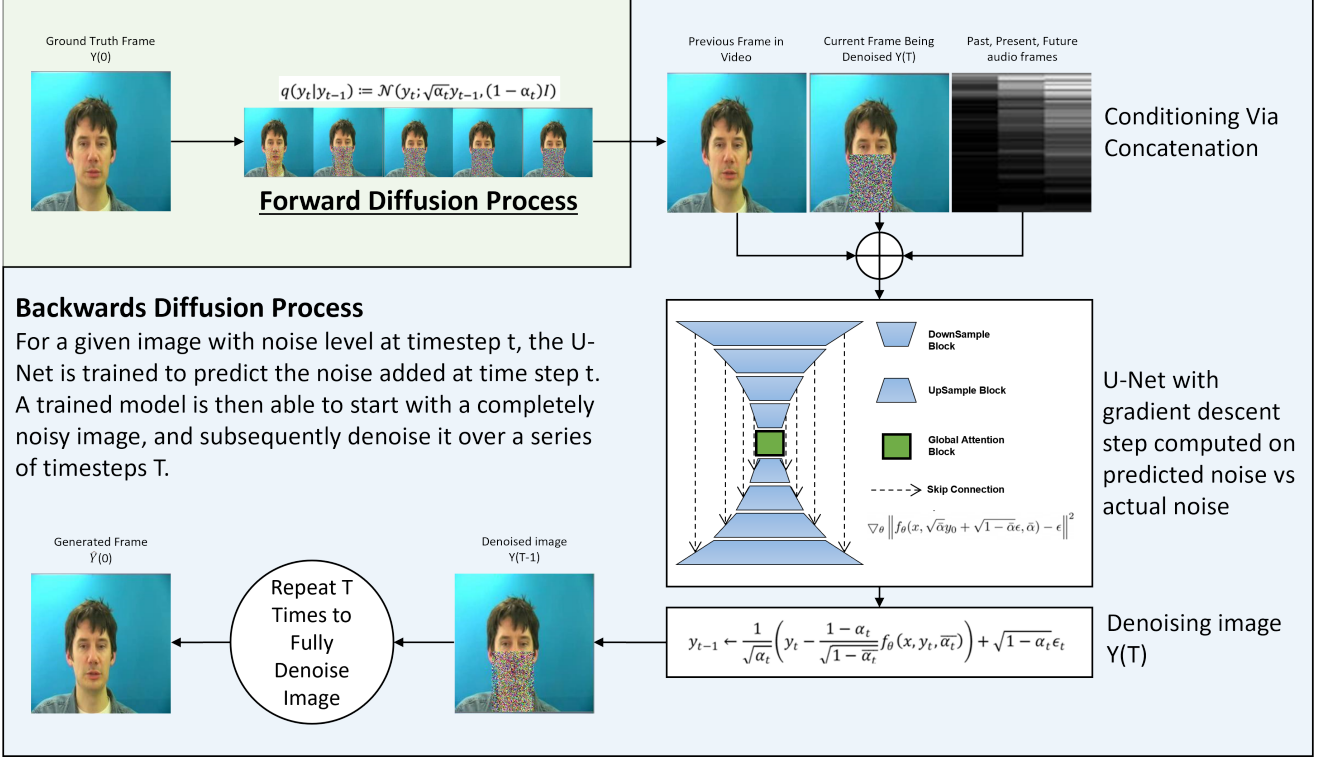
Ground Truth Frame
Y(0)

$q(y_t|y_{t-1}) \coloneqq \mathcal{N}(y_t; \sqrt{\alpha_t}y_{t-1}, (1-\alpha_t)I)$

Forward Diffusion Process

Previous Frame in Video

Current Frame Being Denoised Y(T)

Past, Present, Future audio frames

Conditioning Via Concatenation

Backwards Diffusion Process
For a given image with noise level at timestep t, the U-Net is trained to predict the noise added at time step t. A trained model is then able to start with a completely noisy image, and subsequently denoise it over a series of timesteps T.

DownSample Block

UpSample Block

Global Attention Block

Skip Connection

$\nabla_\theta \left\| f_\theta(x, \sqrt{\bar{\alpha}}y_0 + \sqrt{1-\bar{\alpha}}\epsilon, \bar{\alpha}) - \epsilon \right\|^2$

U-Net with gradient descent step computed on predicted noise vs actual noise

Generated Frame
$\hat{Y}(0)$

Repeat T Times to Fully Denoise Image

Denoised image
Y(T-1)

$y_{t-1} \leftarrow \frac{1}{\sqrt{\alpha_t}}\left(y_t - \frac{1-\alpha_t}{\sqrt{1-\overline{\alpha}_t}} f_\theta(x, y_t, \overline{\alpha_t})\right) + \sqrt{1-\alpha_t}\epsilon_t$

Denoising image Y(T)